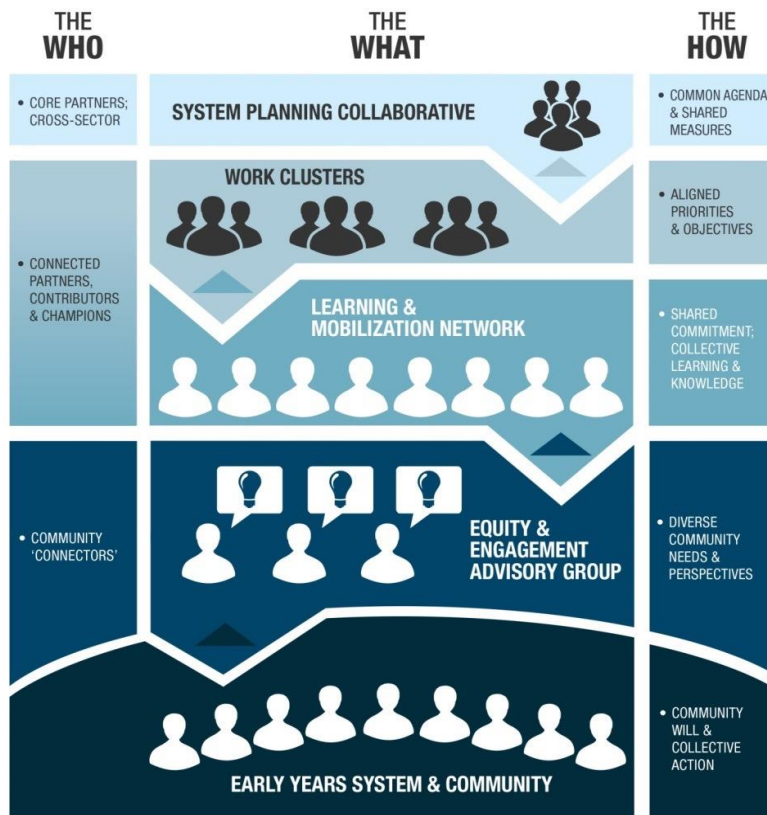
THE WHO

THE WHAT

THE HOW

• CORE PARTNERS; CROSS-SECTOR

SYSTEM PLANNING COLLABORATIVE

• COMMON AGENDA & SHARED MEASURES

WORK CLUSTERS

• ALIGNED PRIORITIES & OBJECTIVES

• CONNECTED PARTNERS, CONTRIBUTORS & CHAMPIONS

LEARNING & MOBILIZATION NETWORK

• SHARED COMMITMENT; COLLECTIVE LEARNING & KNOWLEDGE

• COMMUNITY 'CONNECTORS'

EQUITY & ENGAGEMENT ADVISORY GROUP

• DIVERSE COMMUNITY NEEDS & PERSPECTIVES

EARLY YEARS SYSTEM & COMMUNITY

• COMMUNITY WILL & COLLECTIVE ACTION